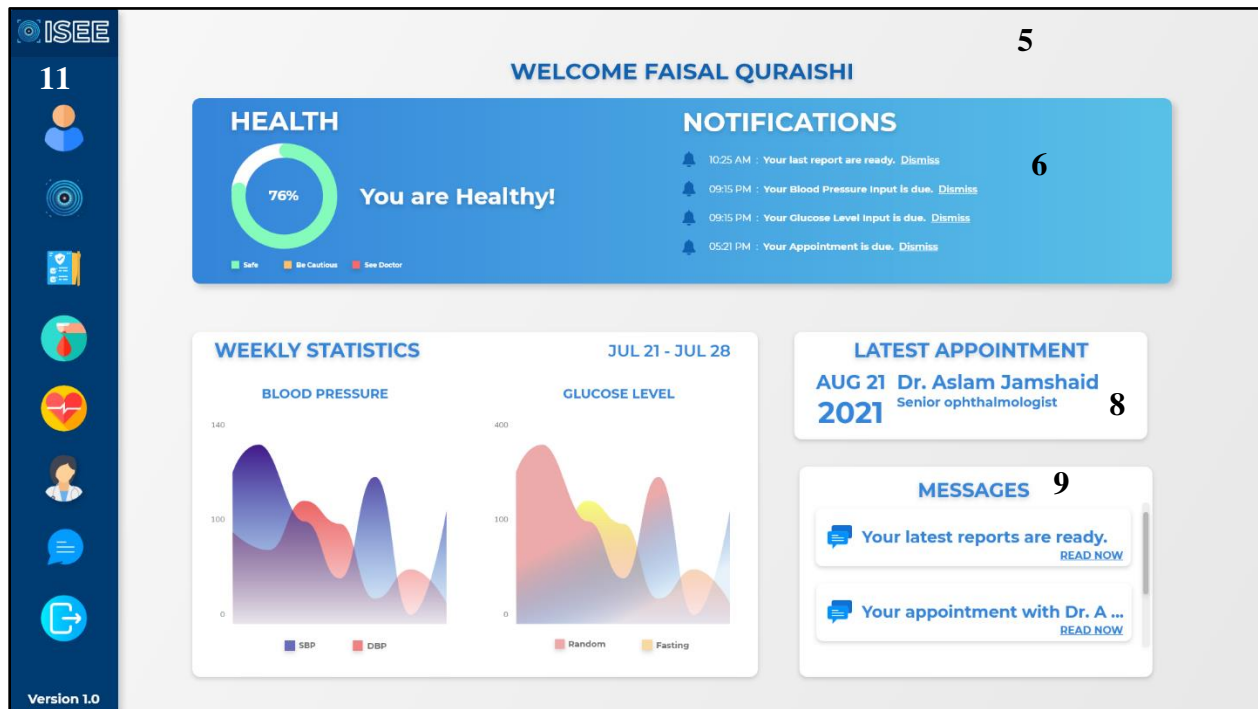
ISEE

11

5

WELCOME FAISAL QURAISHI

HEALTH

76%

You are Healthy!

Safe Be Cautious See Doctor

NOTIFICATIONS

10:25 AM : Your last report are ready. Dismiss

09:15 PM : Your Blood Pressure Input is due. Dismiss

09:15 PM : Your Glucose Level Input is due. Dismiss

05:21 PM : Your Appointment is due. Dismiss

6

WEEKLY STATISTICS

JUL 21 - JUL 28

BLOOD PRESSURE

140

100

0

SBP DBP

GLUCOSE LEVEL

400

100

0

Random Fasting

LATEST APPOINTMENT

AUG 21 2021

Dr. Aslam Jamshaid

Senior ophthalmologist

8

MESSAGES

9

Your latest reports are ready.

READ NOW

Your appointment with Dr. A ...

READ NOW

Version 1.0